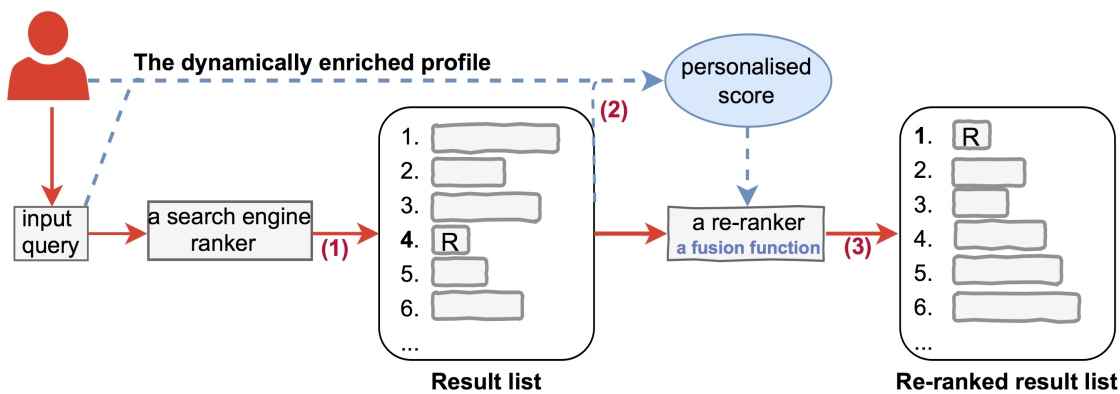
The dynamically enriched profile

personalised score

(2)

input query

a search engine ranker

(1)

1.
2.
3.
4. R
5.
6.
...

Result list

a re-ranker
a fusion function

(3)

1. R
2.
3.
4.
5.
6.
...

Re-ranked result list